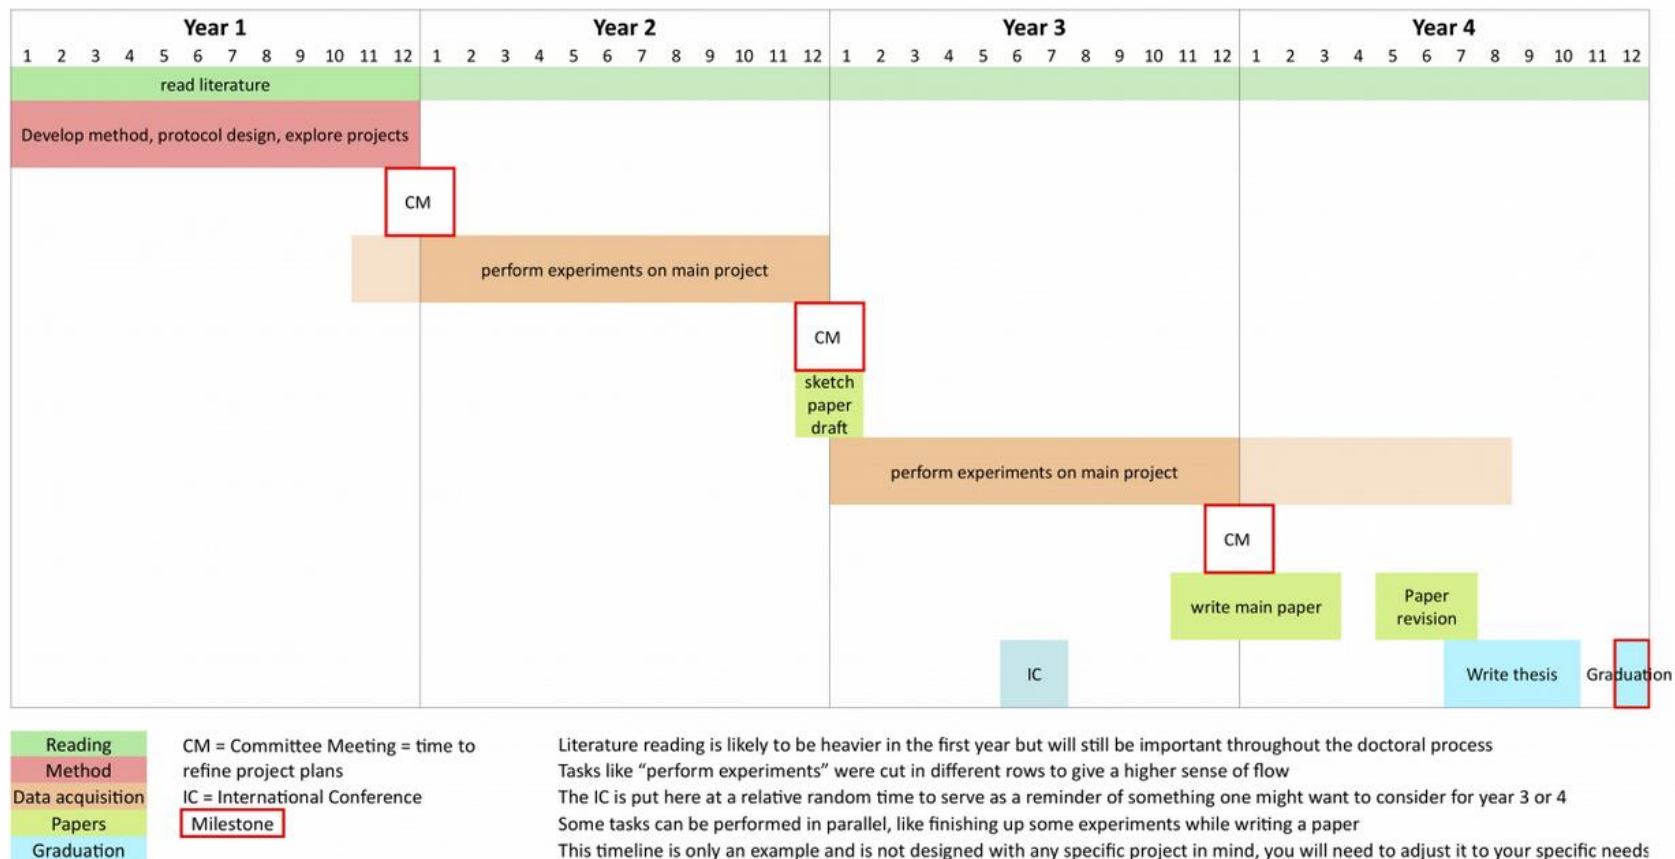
| Year 1 | Year 2 | Year 3 | Year 4 |
|---|---|---|---|
| 1 2 3 4 5 6 7 8 9 10 11 12 | 1 2 3 4 5 6 7 8 9 10 11 12 | 1 2 3 4 5 6 7 8 9 10 11 12 | 1 2 3 4 5 6 7 8 9 10 11 12 |

read literature

Develop method, protocol design, explore projects

CM

perform experiments on main project

CM

sketch paper draft

perform experiments on main project

CM

write main paper

Paper revision

IC

Write thesis

Graduation

Reading
Method
Data acquisition
Papers
Graduation

CM = Committee Meeting = time to refine project plans
IC = International Conference
Milestone

Literature reading is likely to be heavier in the first year but will still be important throughout the doctoral process
Tasks like "perform experiments" were cut in different rows to give a higher sense of flow
The IC is put here at a relative random time to serve as a reminder of something one might want to consider for year 3 or 4
Some tasks can be performed in parallel, like finishing up some experiments while writing a paper
This timeline is only an example and is not designed with any specific project in mind, you will need to adjust it to your specific needs